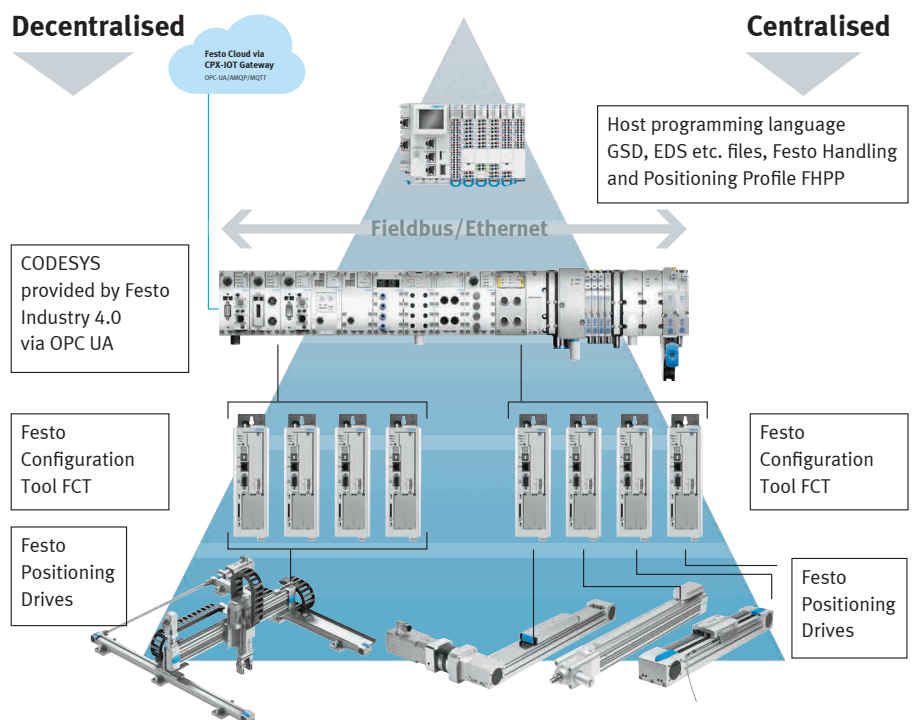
Decentralised

Centralised

Festo Cloud via CPX-IOT Gateway
OPC-UA/AMQP/MQTT

Host programming language GSD, EDS etc. files, Festo Handling and Positioning Profile FHPP

Fieldbus/Ethernet

CODESYS provided by Festo Industry 4.0 via OPC UA

Festo Configuration Tool FCT

Festo Configuration Tool FCT

Festo Positioning Drives

Festo Positioning Drives